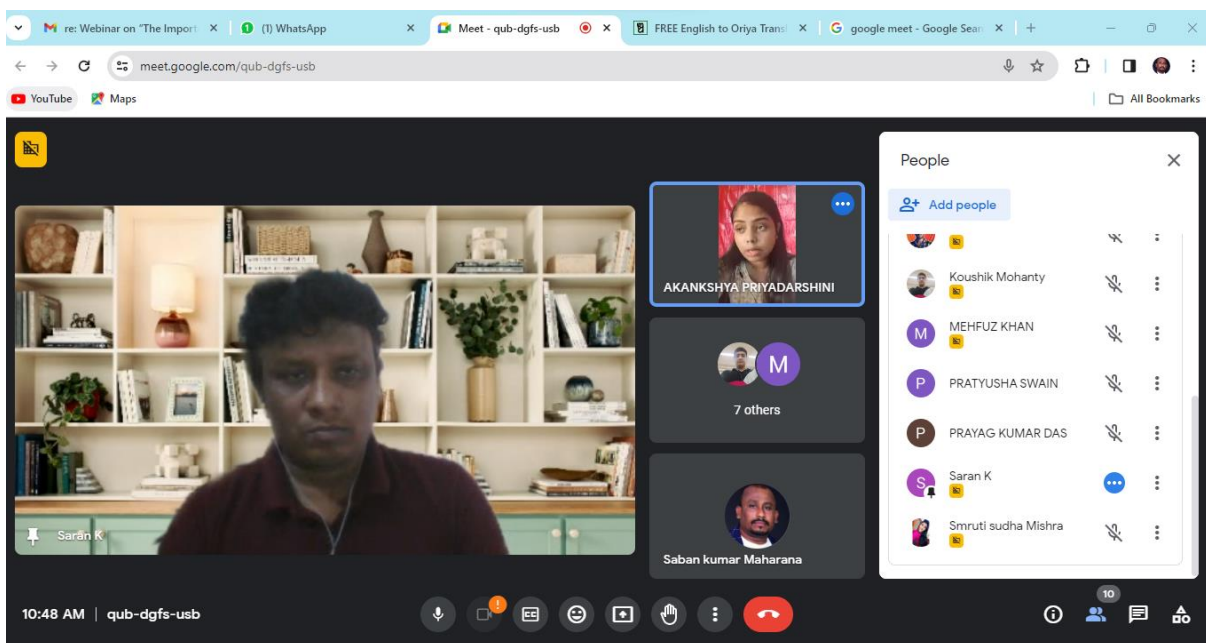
re: Webinar on "The Import ×
(1) WhatsApp ×
Meet - qub-dgfs-usb ×
FREE English to Oriya Transl ×
google meet - Google Sear ×

meet.google.com/qub-dgfs-usb

YouTube
Maps
All Bookmarks

AKANKSHYA PRIYADARSHINI

M
7 others

Saban kumar Maharana

Saran K

People

Add people

Koushik Mohanty
M MEHFUZ KHAN
P PRATYUSHA SWAIN
P PRAYAG KUMAR DAS
S Saran K
Smruti sudha Mishra

10:48 AM | qub-dgfs-usb

10